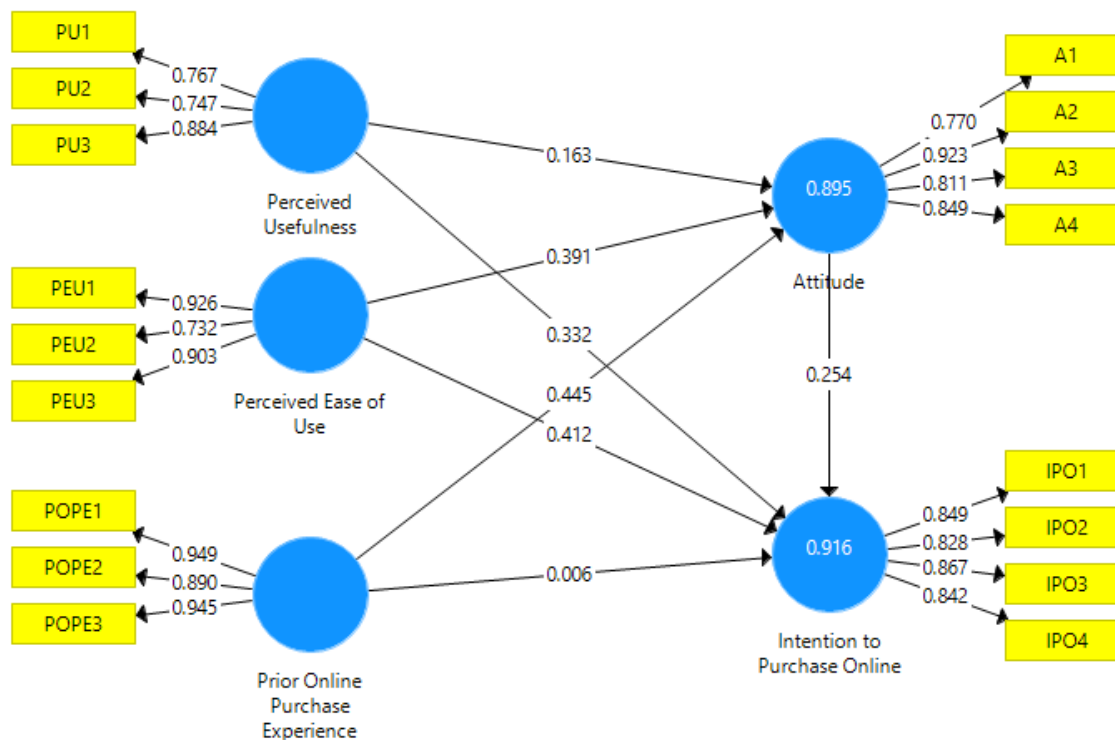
PU1
PU2
PU3
0.767
0.747
0.884
Perceived Usefulness

PEU1
PEU2
PEU3
0.926
0.732
0.903
Perceived Ease of Use

POPE1
POPE2
POPE3
0.949
0.890
0.945
Prior Online Purchase Experience

0.163
0.391
0.332
0.445
0.412
0.006

0.895
Attitude
0.770
0.923
0.811
0.849
A1
A2
A3
A4

0.254

0.916
Intention to Purchase Online
0.849
0.828
0.867
0.842
IPO1
IPO2
IPO3
IPO4